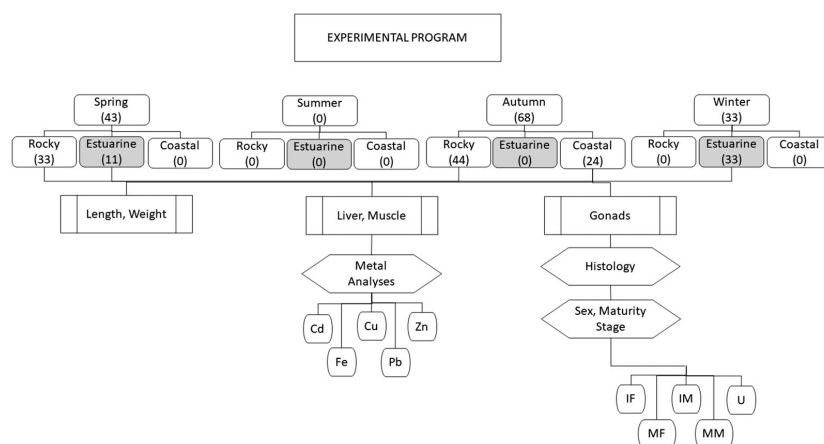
EXPERIMENTAL PROGRAM

Spring (43)

Rocky (33)

Estuarine (11)

Coastal (0)

Summer (0)

Rocky (0)

Estuarine (0)

Coastal (0)

Autumn (68)

Rocky (44)

Estuarine (0)

Coastal (24)

Winter (33)

Rocky (0)

Estuarine (33)

Coastal (0)

Length, Weight

Liver, Muscle

Gonads

Metal Analyses

Cd

Fe

Cu

Pb

Zn

Histology

Sex, Maturity Stage

IF

MF

IM

MM

U